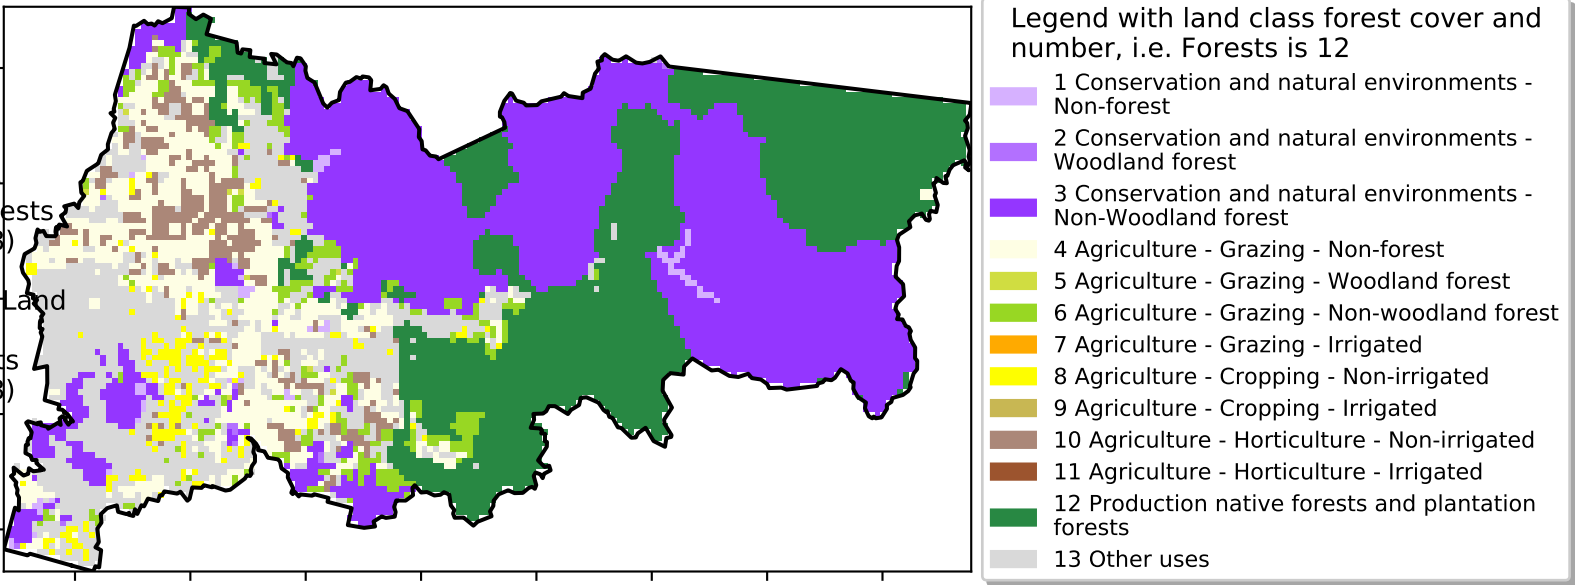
ests
3)
Land
ts
3)

Legend with land class forest cover and number, i.e. Forests is 12
1 Conservation and natural environments - Non-forest
2 Conservation and natural environments - Woodland forest
3 Conservation and natural environments - Non-Woodland forest
4 Agriculture - Grazing - Non-forest
5 Agriculture - Grazing - Woodland forest
6 Agriculture - Grazing - Non-woodland forest
7 Agriculture - Grazing - Irrigated
8 Agriculture - Cropping - Non-irrigated
9 Agriculture - Cropping - Irrigated
10 Agriculture - Horticulture - Non-irrigated
11 Agriculture - Horticulture - Irrigated
12 Production native forests and plantation forests
13 Other uses